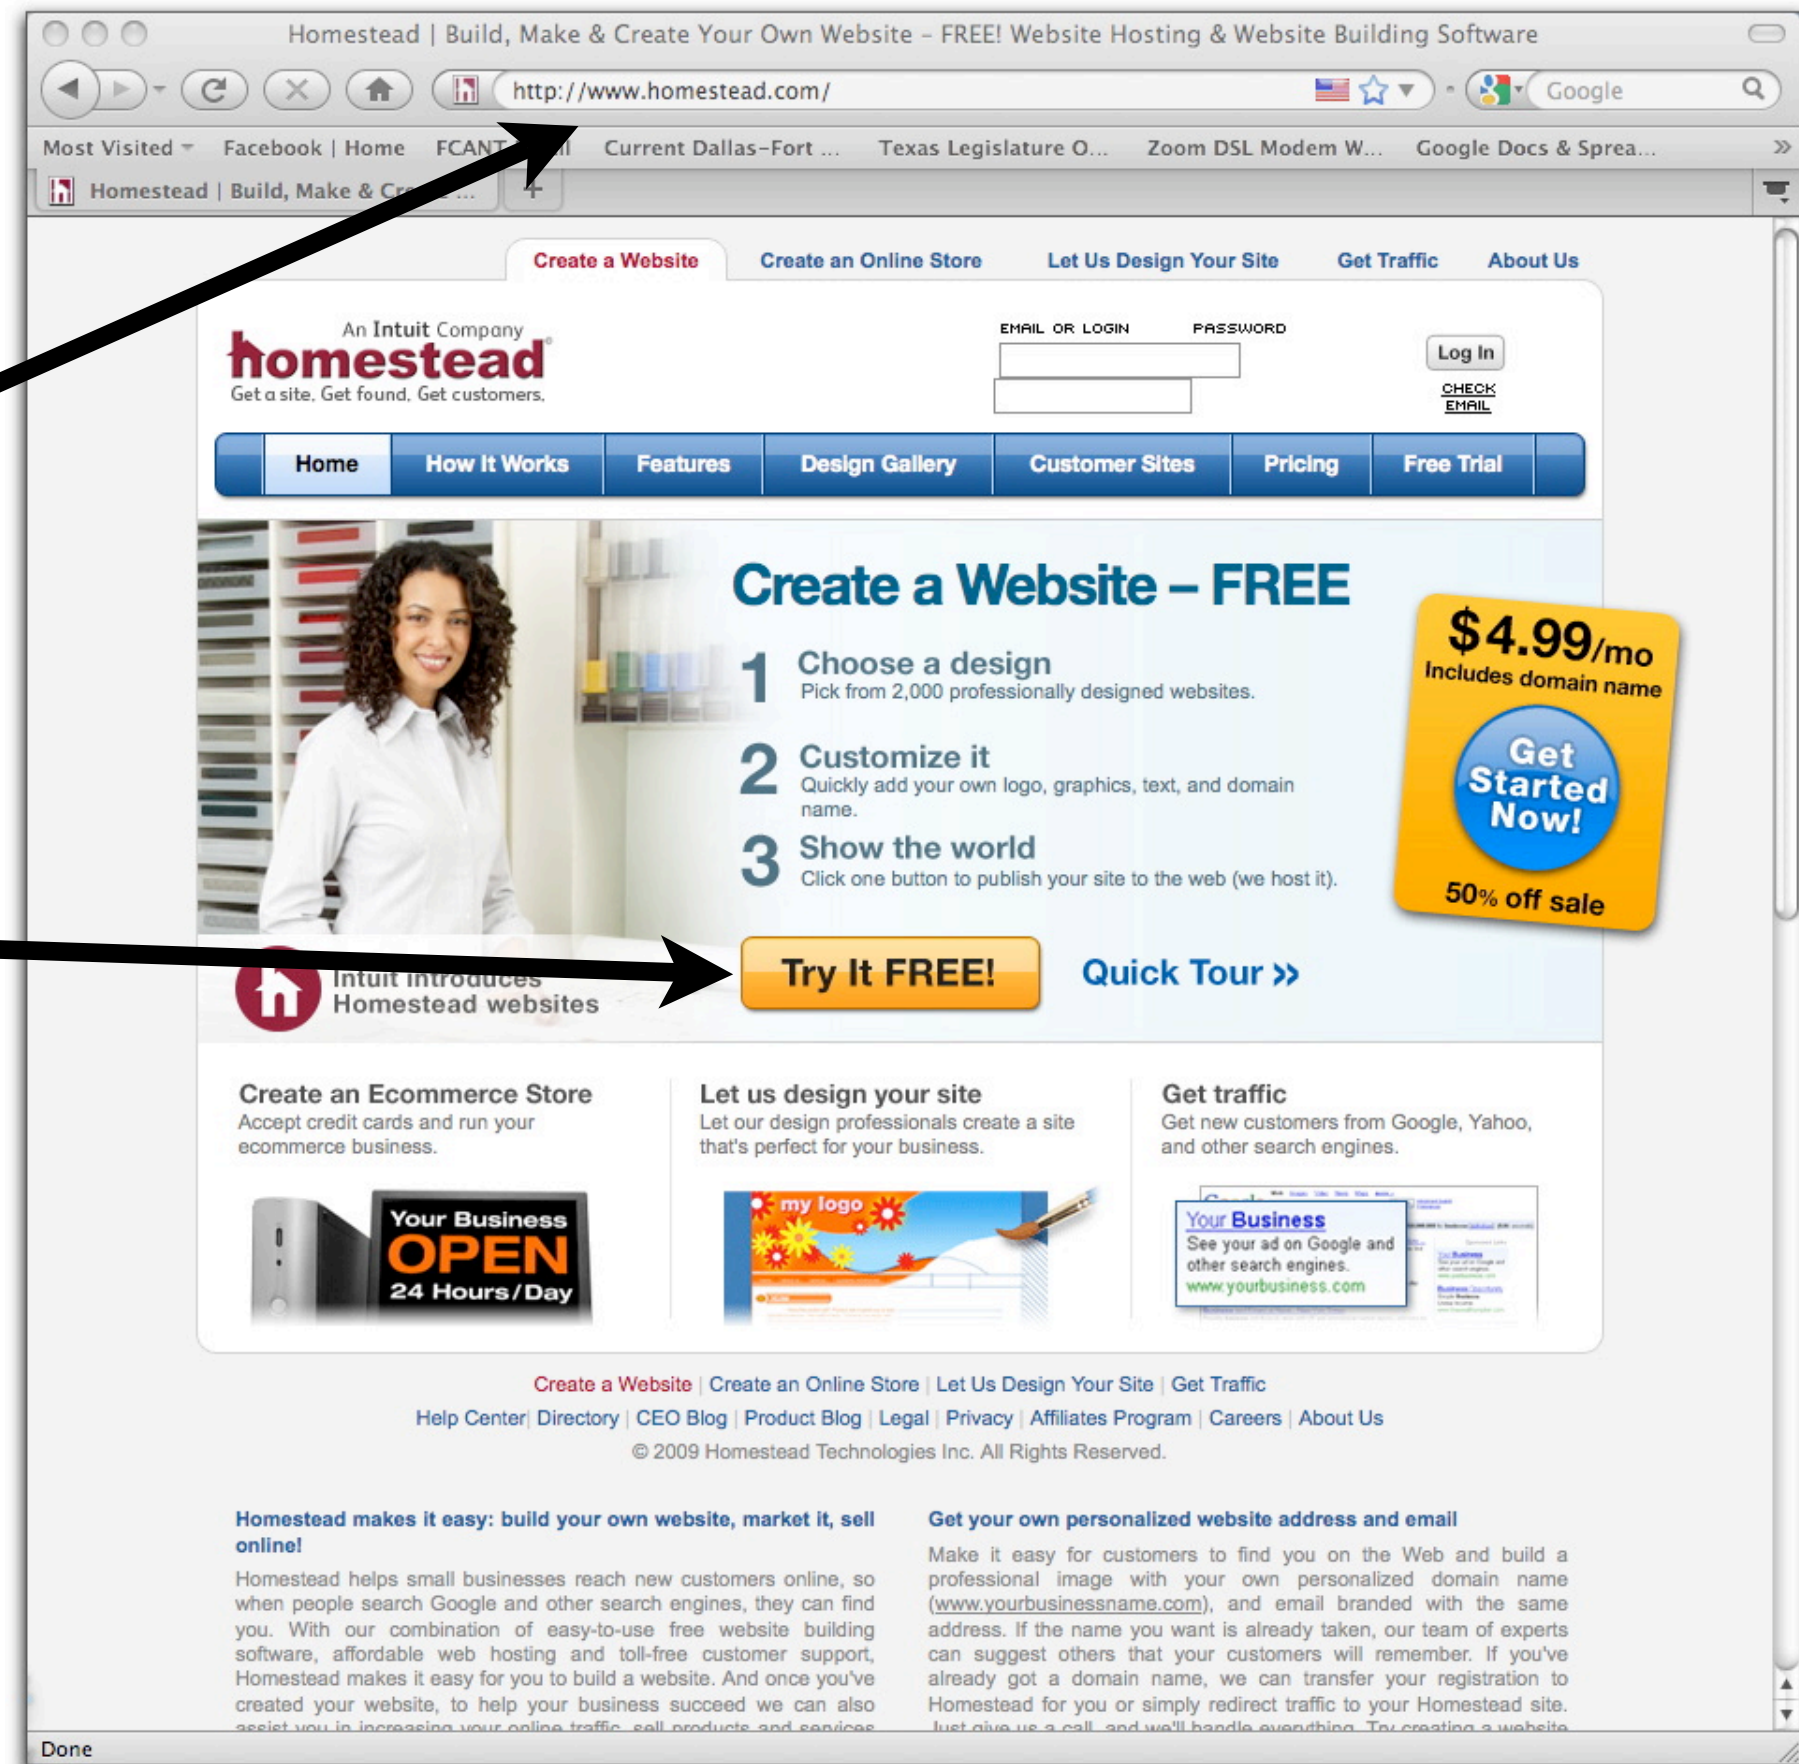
Homestead | Build, Make & Create Your Own Website - FREE! Website Hosting & Website Building Software

http://www.homestead.com/

Google

Most Visited Facebook | Home FCANT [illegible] Current Dallas-Fort ... Texas Legislature O... Zoom DSL Modem W... Google Docs & Sprea...

Homestead | Build, Make & Cr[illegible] ...

Create a Website Create an Online Store Let Us Design Your Site Get Traffic About Us

An Intuit Company
homestead
Get a site. Get found. Get customers.

EMAIL OR LOGIN PASSWORD

Log In

CHECK EMAIL

Home How It Works Features Design Gallery Customer Sites Pricing Free Trial

Create a Website – FREE

1 Choose a design
Pick from 2,000 professionally designed websites.

2 Customize it
Quickly add your own logo, graphics, text, and domain name.

3 Show the world
Click one button to publish your site to the web (we host it).

$4.99/mo
Includes domain name
Get Started Now!
50% off sale

Intuit introduces Homestead websites

Try It FREE!

Quick Tour »

Create an Ecommerce Store
Accept credit cards and run your ecommerce business.

Your Business OPEN 24 Hours/Day

Let us design your site
Let our design professionals create a site that's perfect for your business.

my logo

Get traffic
Get new customers from Google, Yahoo, and other search engines.

Your Business
See your ad on Google and other search engines.
www.yourbusiness.com

Create a Website | Create an Online Store | Let Us Design Your Site | Get Traffic
Help Center| Directory | CEO Blog | Product Blog | Legal | Privacy | Affiliates Program | Careers | About Us
© 2009 Homestead Technologies Inc. All Rights Reserved.

Homestead makes it easy: build your own website, market it, sell online!

Homestead helps small businesses reach new customers online, so when people search Google and other search engines, they can find you. With our combination of easy-to-use free website building software, affordable web hosting and toll-free customer support, Homestead makes it easy for you to build a website. And once you've created your website, to help your business succeed we can also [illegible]

Get your own personalized website address and email

Make it easy for customers to find you on the Web and build a professional image with your own personalized domain name (www.yourbusinessname.com), and email branded with the same address. If the name you want is already taken, our team of experts can suggest others that your customers will remember. If you've already got a domain name, we can transfer your registration to Homestead for you or simply redirect traffic to your Homestead site. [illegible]

Done